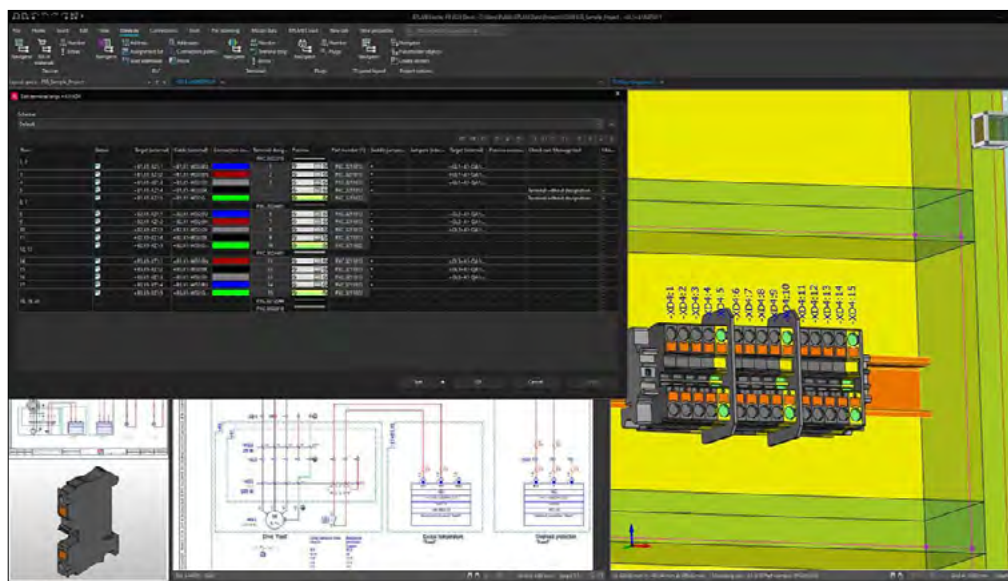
-XD4:1
-XD4:2
-XD4:3
-XD4:4
-XD4:5
-XD4:6
-XD4:7
-XD4:8
-XD4:9
-XD4:10
-XD4:11
-XD4:12
-XD4:13
-XD4:14
-XD4:15

Edit terminal strip

Scheme

Default

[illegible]

OK

Cancel

Drive Feed

Global temperature

Overload protection